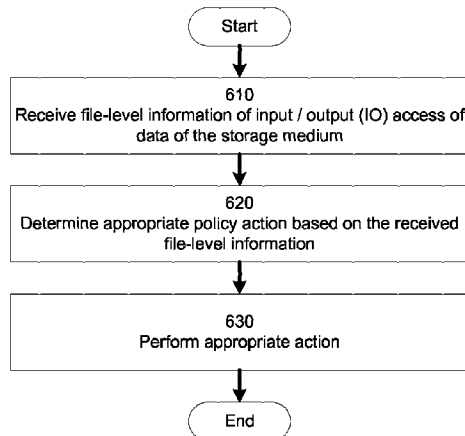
Start

610
Receive file-level information of input / output (IO) access of data of the storage medium

620
Determine appropriate policy action based on the received file-level information

630
Perform appropriate action

End